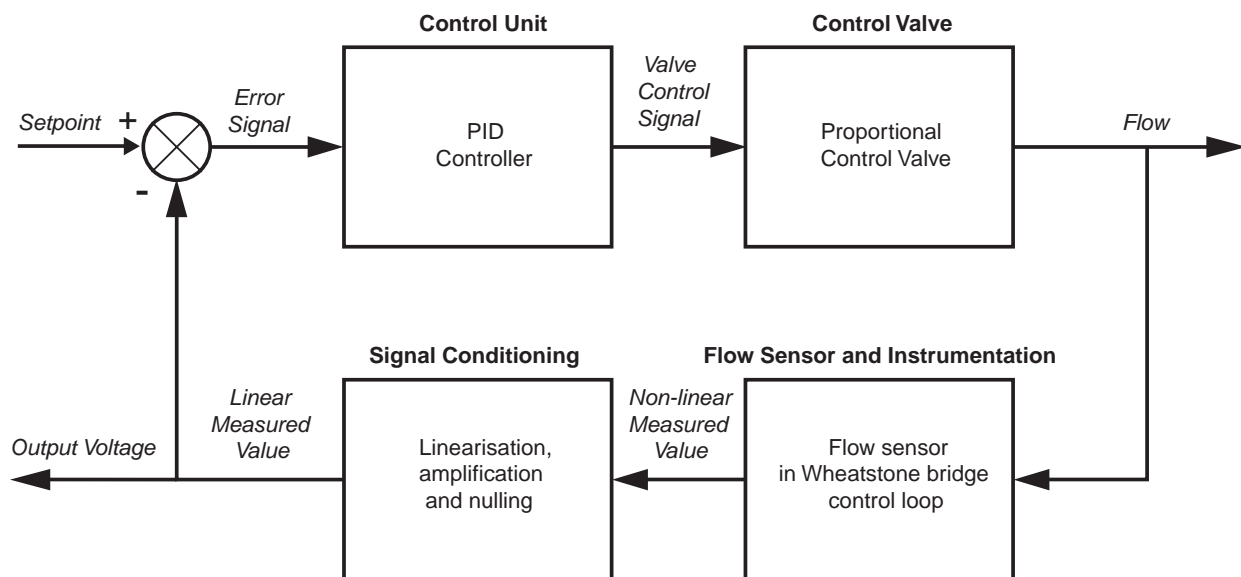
Control Unit

Control Valve

Setpoint +

-

Error Signal

PID Controller

Valve Control Signal

Proportional Control Valve

Flow

Signal Conditioning

Flow Sensor and Instrumentation

Output Voltage

Linear Measured Value

Linearisation, amplification and nulling

Non-linear Measured Value

Flow sensor in Wheatstone bridge control loop